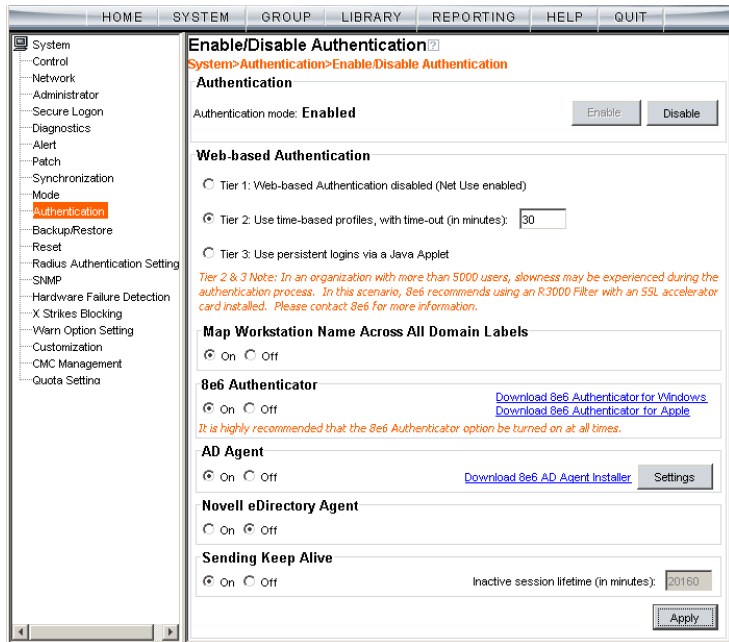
HOME SYSTEM GROUP LIBRARY REPORTING HELP QUIT

System
Control
Network
Administrator
Secure Logon
Diagnostics
Alert
Patch
Synchronization
Mode
Authentication
Backup/Restore
Reset
Radius Authentication Setting
SNMP
Hardware Failure Detection
X Strikes Blocking
Warn Option Setting
Customization
CMC Management
Quota Setting

Enable/Disable Authentication
System>Authentication>Enable/Disable Authentication

Authentication
Authentication mode: Enabled
Enable Disable

Web-based Authentication
Tier 1: Web-based Authentication disabled (Net Use enabled)
Tier 2: Use time-based profiles, with time-out (in minutes): 30
Tier 3: Use persistent logins via a Java Applet
Tier 2 & 3 Note: In an organization with more than 5000 users, slowness may be experienced during the authentication process. In this scenario, 8e6 recommends using an R3000 Filter with an SSL accelerator card installed. Please contact 8e6 for more information.

Map Workstation Name Across All Domain Labels
On Off

8e6 Authenticator
On Off
Download 8e6 Authenticator for Windows
Download 8e6 Authenticator for Apple
It is highly recommended that the 8e6 Authenticator option be turned on at all times.

AD Agent
On Off
Download 8e6 AD Agent Installer
Settings

Novell eDirectory Agent
On Off

Sending Keep Alive
On Off
Inactive session lifetime (in minutes): 20160

Apply